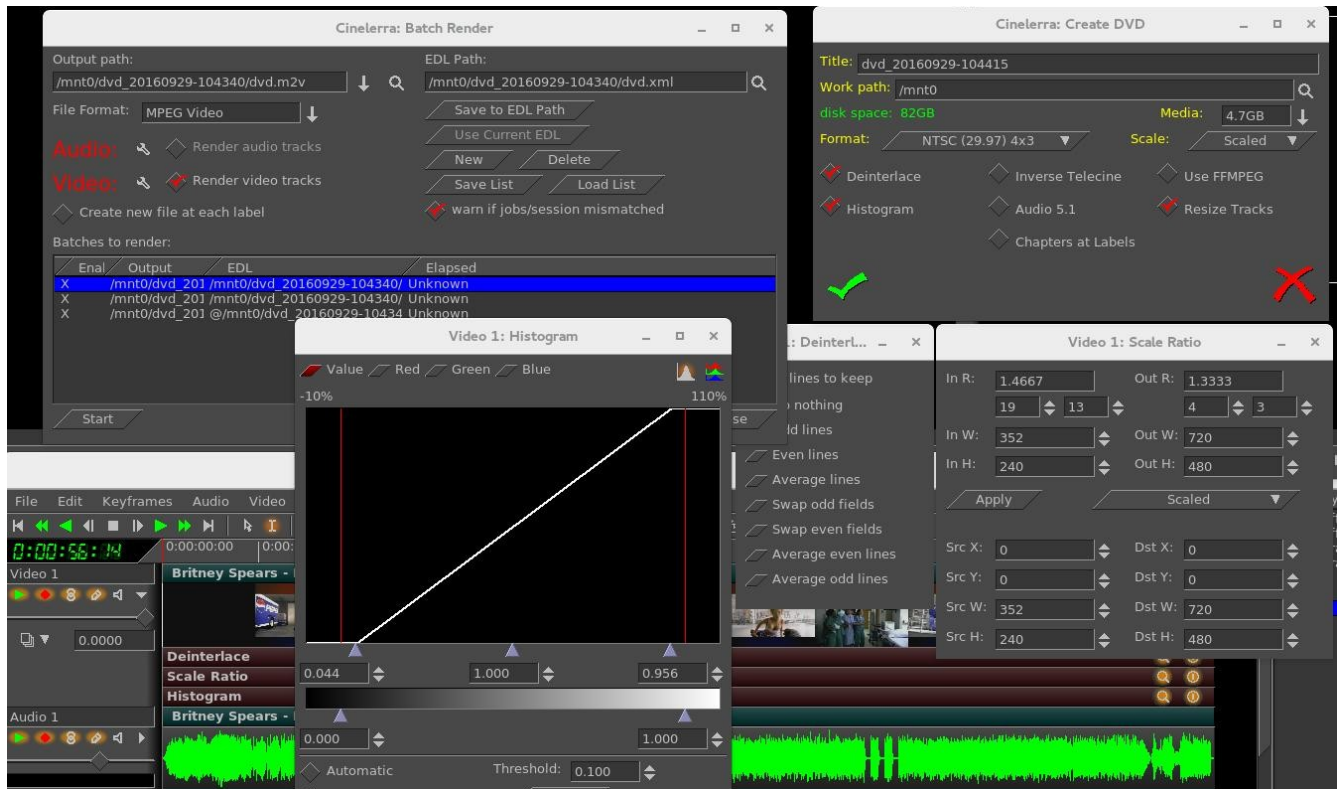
Cinelerra: Batch Render

Output path:
/mnt0/dvd_20160929-104340/dvd.m2v
File Format: MPEG Video
Audio: Render audio tracks
Video: Render video tracks
Create new file at each label
EDL Path:
/mnt0/dvd_20160929-104340/dvd.xml
Save to EDL Path
Use Current EDL
New
Delete
Save List
Load List
warn if jobs/session mismatched
Batches to render:

| Enal | Output | EDL | Elapsed |
|---|---|---|---|
| X | /mnt0/dvd_201 | /mnt0/dvd_20160929-104340/ | Unknown |
| X | /mnt0/dvd_201 | /mnt0/dvd_20160929-104340/ | Unknown |
| X | /mnt0/dvd_201 | @/mnt0/dvd_20160929-10434 | Unknown |

Start

Cinelerra: Create DVD

Title: dvd_20160929-104415
Work path: /mnt0
disk space: 82GB
Media: 4.7GB
Format: NTSC (29.97) 4x3
Scale: Scaled
Deinterlace
Inverse Telecine
Use FFMPEG
Histogram
Audio 5.1
Resize Tracks
Chapters at Labels

Video 1: Histogram

Value Red Green Blue
-10%
110%
0.044
1.000
0.956
0.000
1.000
Automatic
Threshold: 0.100

: Deinterl...
lines to keep
nothing
ld lines
Even lines
Average lines
Swap odd fields
Swap even fields
Average even lines
Average odd lines

Video 1: Scale Ratio

In R: 1.4667
Out R: 1.3333
19 13
4 3
In W: 352
Out W: 720
In H: 240
Out H: 480
Apply
Scaled
Src X: 0
Dst X: 0
Src Y: 0
Dst Y: 0
Src W: 352
Dst W: 720
Src H: 240
Dst H: 480

File Edit Keyframes Audio Video
0:00:56:14
0:00:00:00
0:00:
Video 1
Britney Spears -
0.0000
Deinterlace
Scale Ratio
Histogram
Audio 1
Britney Spears -
se